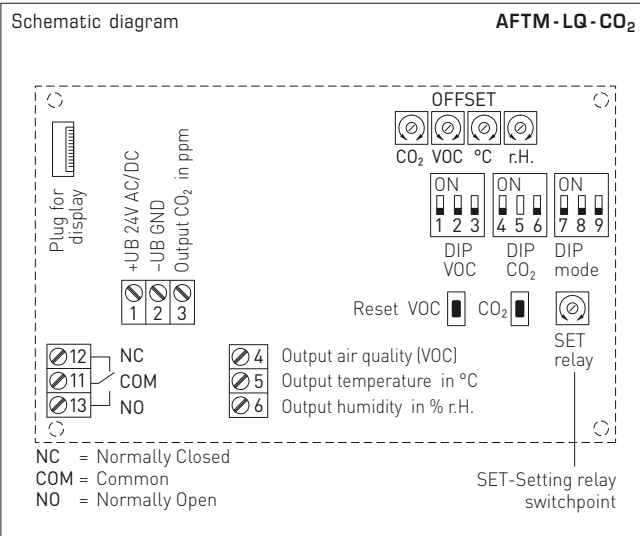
Schematic diagram

AFTM-LQ-$CO_2$

OFFSET

$CO_2$ VOC °C r.H.

ON
1 2 3
DIP
VOC

ON
4 5 6
DIP
$CO_2$

ON
7 8 9
DIP
mode

Plug for display

+UB 24V AC/DC
–UB GND
Output $CO_2$ in ppm

1 2 3

Reset VOC

$CO_2$

SET
relay

12 NC
11 COM
13 NO

4 Output air quality (VOC)
5 Output temperature in °C
6 Output humidity in % r.H.

NC = Normally Closed
COM = Common
NO = Normally Open

SET-Setting relay switchpoint